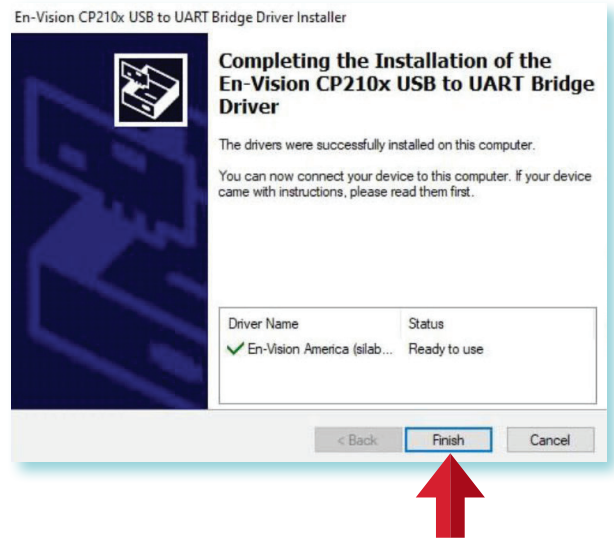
En-Vision CP210x USB to UART Bridge Driver Installer

Completing the Installation of the En-Vision CP210x USB to UART Bridge Driver

The drivers were successfully installed on this computer.

You can now connect your device to this computer. If your device came with instructions, please read them first.

| Driver Name | Status |
|---|---|
| En-Vision America (silab... | Ready to use |

< Back
Finish
Cancel